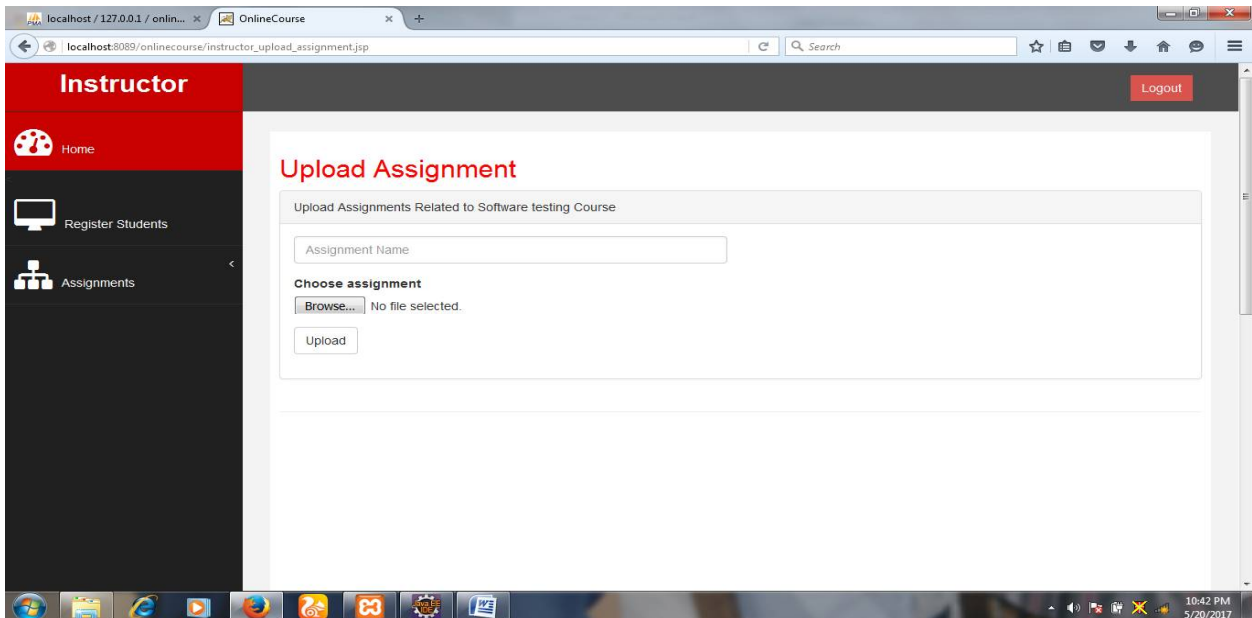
localhost / 127.0.0.1 / onlin... ×
OnlineCourse ×
+
localhost:8089/onlinecourse/instructor_upload_assignment.jsp
Search

Instructor
Logout

Home
Register Students
Assignments

Upload Assignment

Upload Assignments Related to Software testing Course

Assignment Name

Choose assignment
Browse... No file selected.

Upload

10:42 PM
5/20/2017